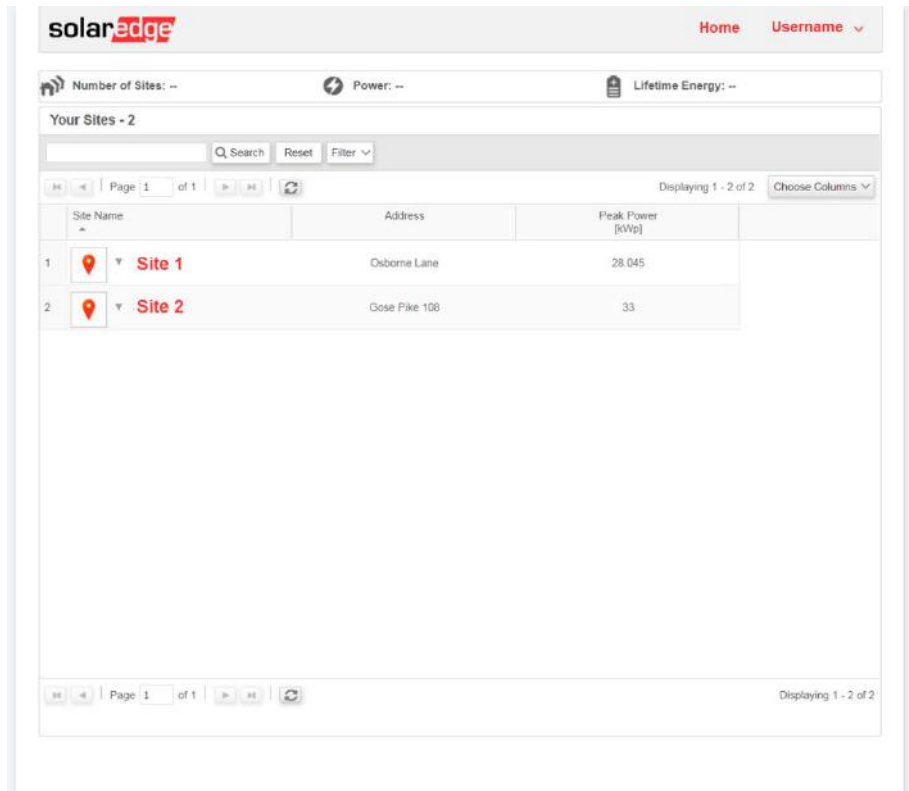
solaredge

Home Username

Number of Sites: --
Power: --
Lifetime Energy: --

Your Sites - 2

Search Reset Filter

Page 1 of 1

Displaying 1 - 2 of 2 Choose Columns

| | Site Name | Address | Peak Power [kWp] |
|---|---|---|---|
| 1 | Site 1 | Osborne Lane | 28.045 |
| 2 | Site 2 | Gose Pike 108 | 33 |

Page 1 of 1

Displaying 1 - 2 of 2